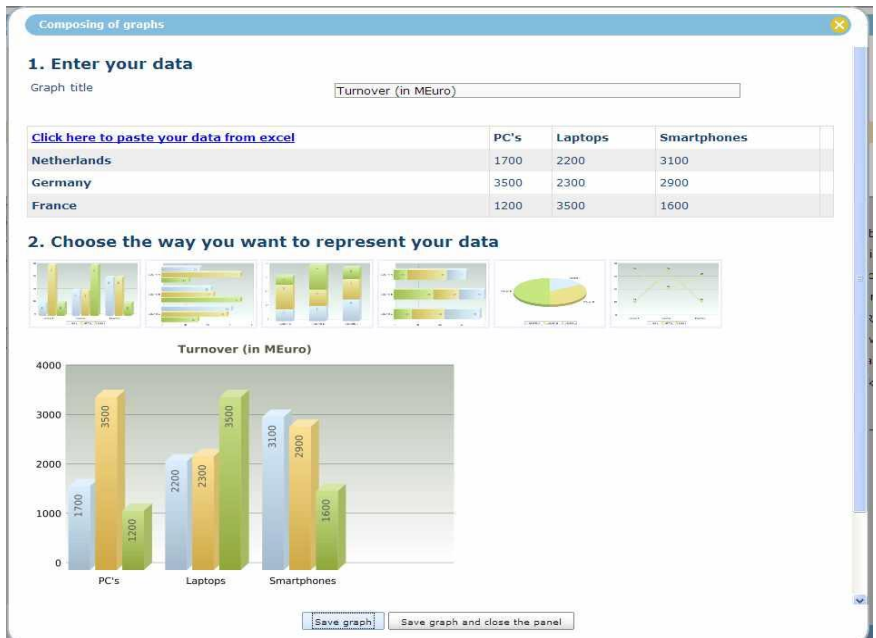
Composing of graphs

1. Enter your data

Graph title

Turnover (in MEuro)

| Click here to paste your data from excel | PC's | Laptops | Smartphones |
|---|---|---|---|
| Netherlands | 1700 | 2200 | 3100 |
| Germany | 3500 | 2300 | 2900 |
| France | 1200 | 3500 | 1600 |

2. Choose the way you want to represent your data

Turnover (in MEuro)

4000
3000
2000
1000
0

1700 3500 1200 2200 2300 3500 3100 2900 1600

PC's Laptops Smartphones

Save graph

Save graph and close the panel